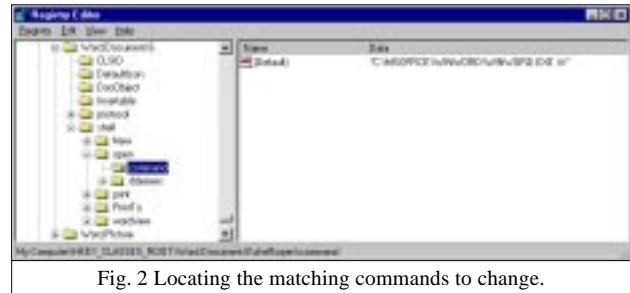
Registry Editor
Registry Edit View Help
Word.Document.6
CLSID
DefaultIcon
DocObject
Insertable
protocol
shell
New
open
command
ddeexec
print
PrintTo
wordview
Word.Picture
Name
Data
(Default)
"C:\MSOFFICE\WINWORD\WINWORD.EXE /n"
My Computer\HKEY_CLASSES_ROOT\Word.Document.6\shell\open\command
Fig. 2 Locating the matching commands to change.